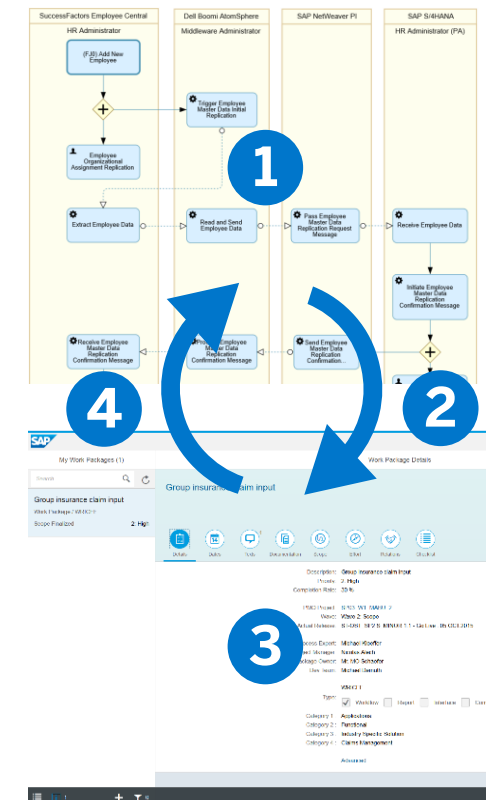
SuccessFactors Employee Central
HR Administrator
Dell Boomi AtomSphere
Middleware Administrator
SAP NetWeaver PI
SAP S/4HANA
HR Administrator (PA)

(FJB) Add New Employee
Trigger Employee Master Data Initial Replication
Employee Organizational Assignment Replication
Extract Employee Data
Read and Send Employee Data
Pass Employee Master Data Replication Request Message
Receive Employee Data
Initiate Employee Master Data Replication Confirmation Message
Receive Employee Master Data Replication Confirmation Message
Process Employee Master Data Replication Confirmation Message
Send Employee Master Data Replication Confirmation...

1
2
3
4

SAP
My Work Packages (1)
Work Package Details
Search
Group insurance claim input
Work Package / WP0-1
Scope Finalized
2 - High
Group insurance claim input
Details
Dates
Tasks
Documentation
Scope
Effort
Relations
Checklist
Description: Group insurance claim input
Priority: 2 - High
Completion Ratio: 30 %
PMO Project: S/4 1 Wave 2
Wave: Wave 2: Scope
Actual Release: S/4 OSI 1 2 S/4 2.1 • Go-Live: 9th Oct 2015
Process Expert: Michael Kieffer
Manager: Sandra Aech
Package Owner: Mr. MG Schaefer
Team: Michael Barrath
WRICEF
Type:
Workflow
Report
Interface
Conv
Category 1: Architecture
Category 2: Functional
Category 3: Industry Specific Solution
Category 4: Claims Management
Advanced